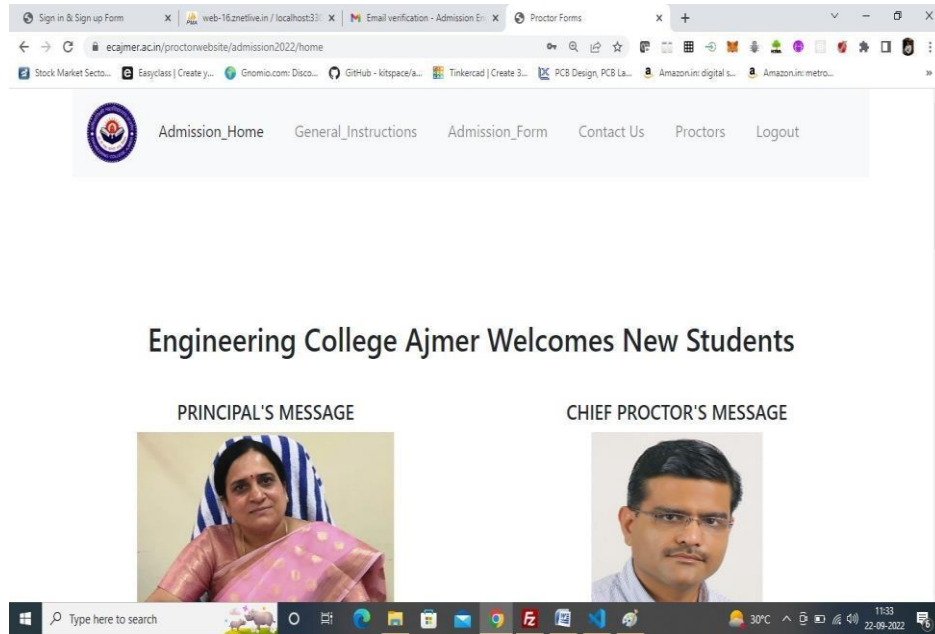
Sign in & Sign up Form | web-16.znetlive.in / localhost:33 | Email verification - Admission En | Proctor Forms

ecajmer.ac.in/proctorwebsite/admission2022/home

Stock Market Secto... | Easyclass | Create y... | Gnomio.com: Disco... | GitHub - kitspace/a... | Tinkercad | Create 3... | PCB Design, PCB La... | Amazon.in: digital s... | Amazon.in: metro...

Admission_Home General_Instructions Admission_Form Contact Us Proctors Logout

Engineering College Ajmer Welcomes New Students

PRINCIPAL'S MESSAGE

CHIEF PROCTOR'S MESSAGE

Type here to search

30°C 11:33 22-09-2022